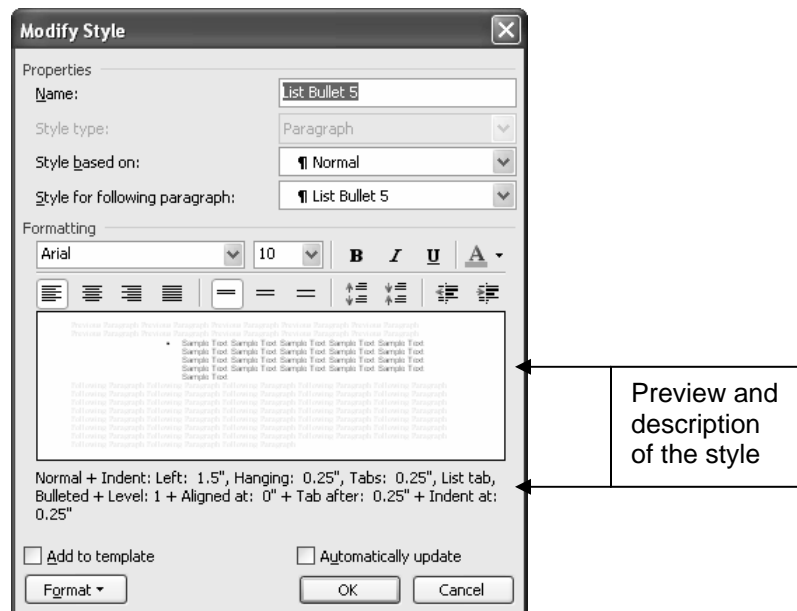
Modify Style

Properties

Name: List Bullet 5

Style type: Paragraph

Style based on: ¶ Normal

Style for following paragraph: ¶ List Bullet 5

Formatting

Arial 10 B I U A

Previous Paragraph Previous Paragraph Previous Paragraph Previous Paragraph Previous Paragraph Previous Paragraph Previous Paragraph Previous Paragraph Previous Paragraph

• Sample Text Sample Text Sample Text Sample Text Sample Text Sample Text Sample Text Sample Text Sample Text Sample Text Sample Text Sample Text Sample Text Sample Text Sample Text Sample Text Sample Text Sample Text Sample Text

Following Paragraph Following Paragraph Following Paragraph Following Paragraph Following Paragraph Following Paragraph Following Paragraph Following Paragraph Following Paragraph Following Paragraph Following Paragraph Following Paragraph Following Paragraph Following Paragraph Following Paragraph Following Paragraph Following Paragraph Following Paragraph Following Paragraph Following Paragraph Following Paragraph Following Paragraph

Normal + Indent: Left: 1.5", Hanging: 0.25", Tabs: 0.25", List tab, Bulleted + Level: 1 + Aligned at: 0" + Tab after: 0.25" + Indent at: 0.25"

Add to template

Automatically update

Format ▾

OK

Cancel

Preview and description of the style